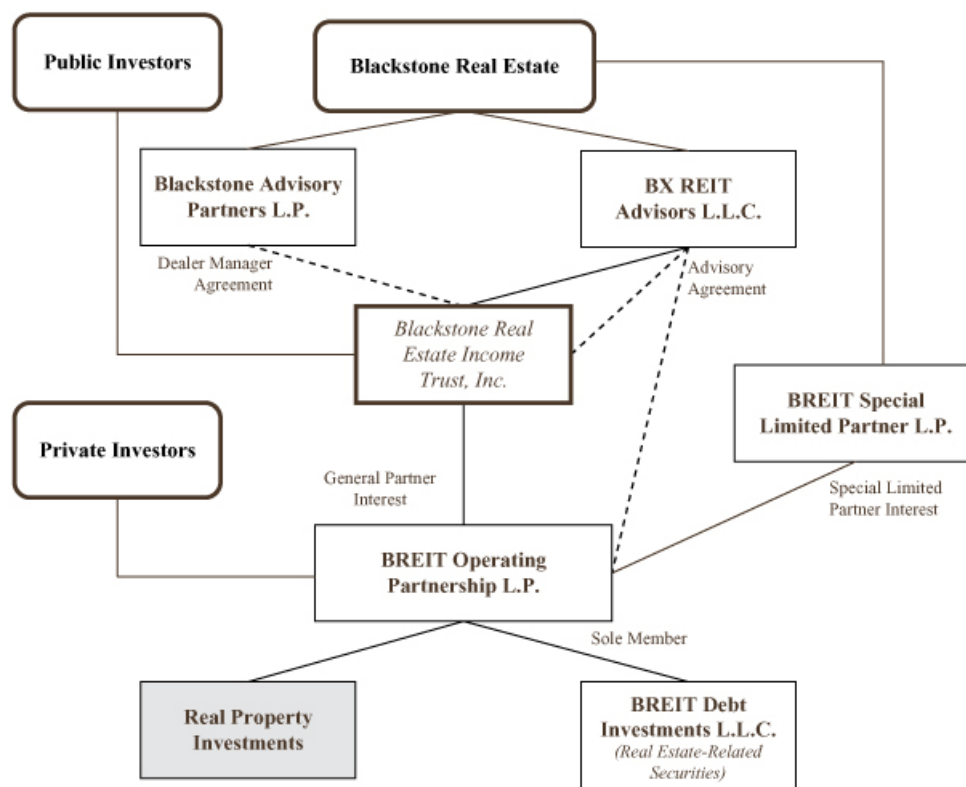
Public Investors

Blackstone Real Estate

Blackstone Advisory Partners L.P.

BX REIT Advisors L.L.C.

Dealer Manager Agreement

Advisory Agreement

Blackstone Real Estate Income Trust, Inc.

BREIT Special Limited Partner L.P.

Private Investors

General Partner Interest

Special Limited Partner Interest

BREIT Operating Partnership L.P.

Sole Member

Real Property Investments

BREIT Debt Investments L.L.C. (Real Estate-Related Securities)